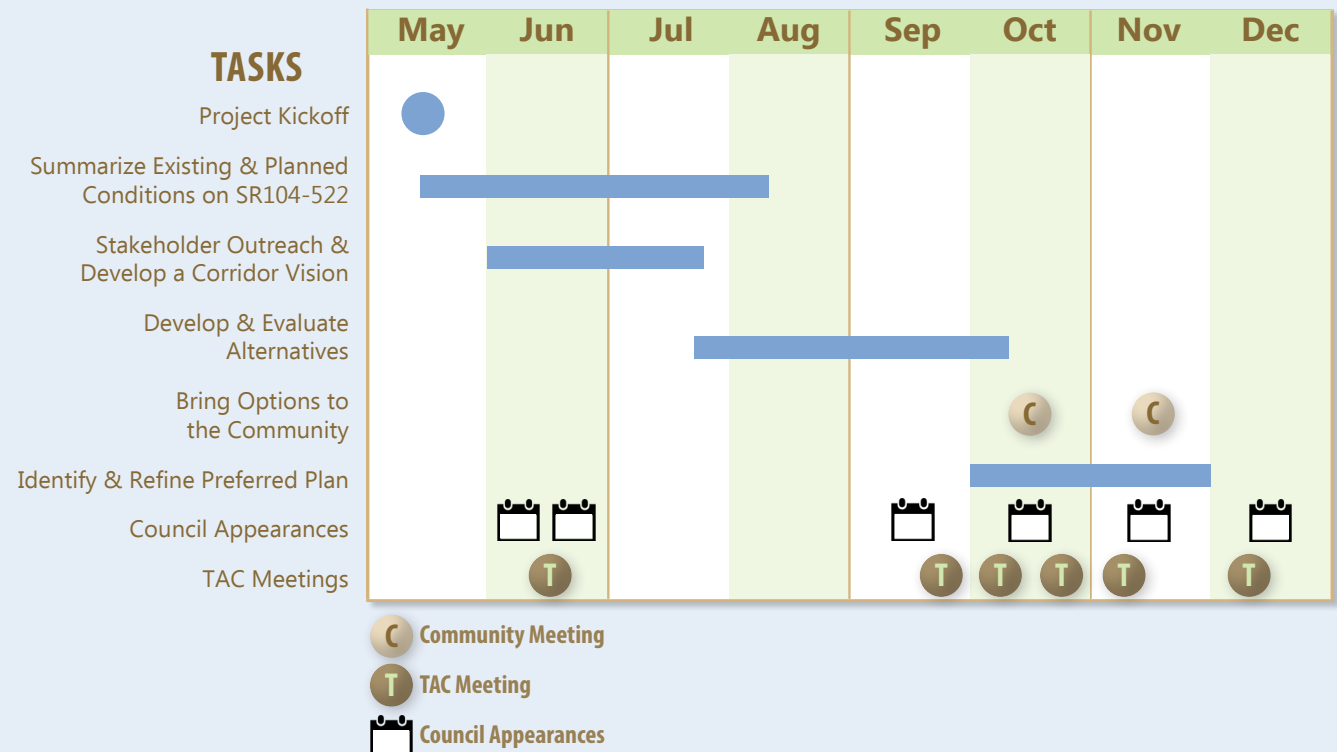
| TASKS | May | Jun | Jul | Aug | Sep | Oct | Nov | Dec |
|---|---|---|---|---|---|---|---|---|
| Project Kickoff | | | | | | | | |
| Summarize Existing & Planned Conditions on SR104-522 | | | | | | | | |
| Stakeholder Outreach & Develop a Corridor Vision | | | | | | | | |
| Develop & Evaluate Alternatives | | | | | | | | |
| Bring Options to the Community | | | | | | C | C | |
| Identify & Refine Preferred Plan | | | | | | | | |
| Council Appearances | | | | | | | | |
| TAC Meetings | | T | | | T | T T | T | T |

C Community Meeting
T TAC Meeting
Council Appearances